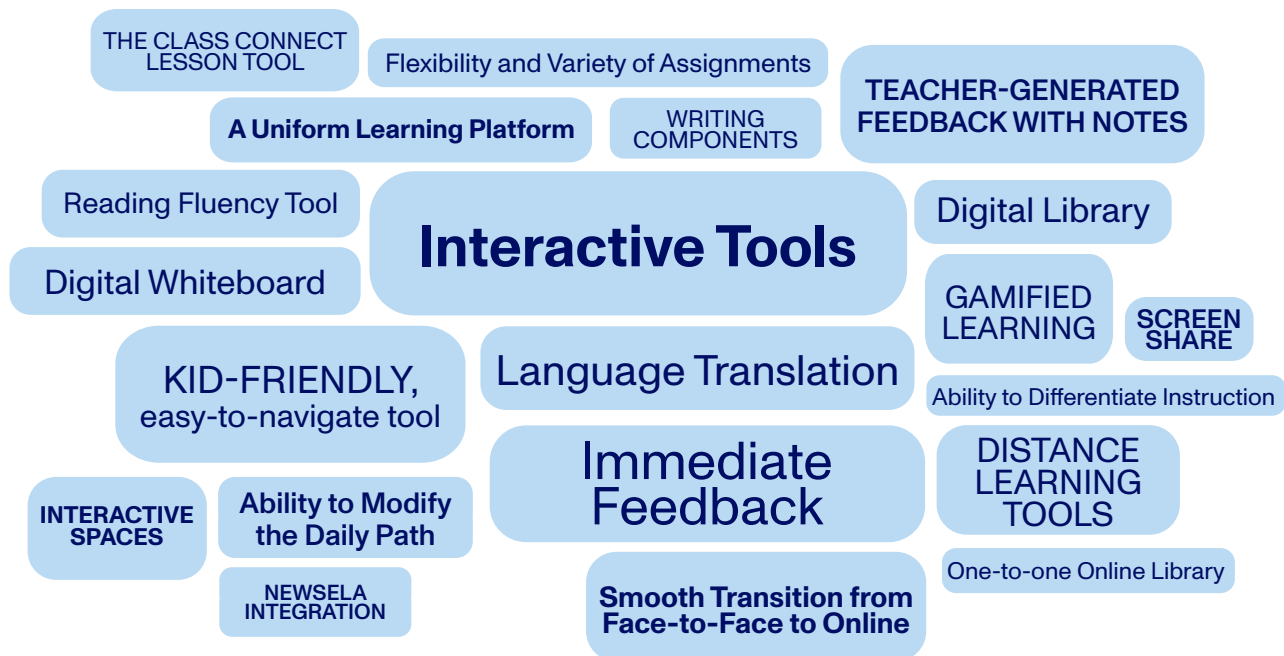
THE CLASS CONNECT LESSON TOOL

Flexibility and Variety of Assignments

TEACHER-GENERATED FEEDBACK WITH NOTES

A Uniform Learning Platform

WRITING COMPONENTS

Reading Fluency Tool

Interactive Tools

Digital Library

Digital Whiteboard

GAMIFIED LEARNING

SCREEN SHARE

KID-FRIENDLY, easy-to-navigate tool

Language Translation

Ability to Differentiate Instruction

Immediate Feedback

DISTANCE LEARNING TOOLS

INTERACTIVE SPACES

Ability to Modify the Daily Path

NEWSELA INTEGRATION

Smooth Transition from Face-to-Face to Online

One-to-one Online Library